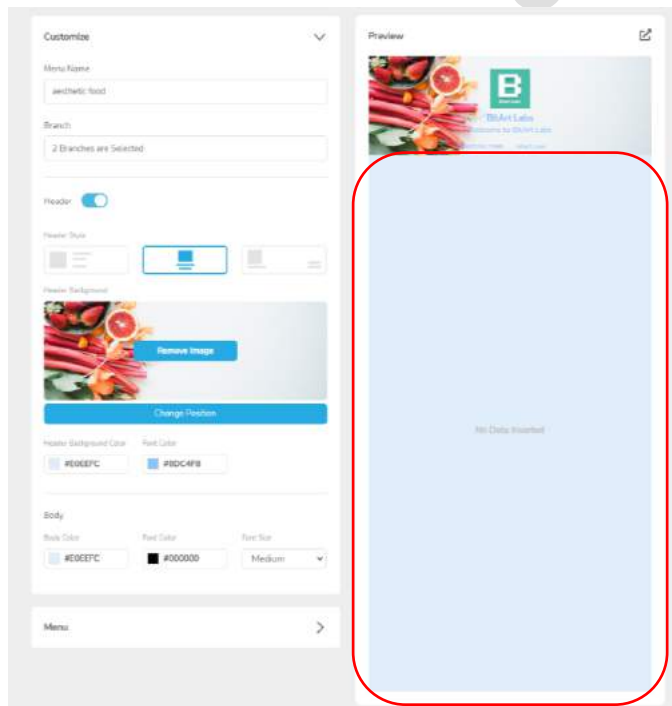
Customize

Menu Name

aesthetic food

Branch

2 Branches are Selected

Header

Header Style

Header Background

Remove Image

Change Position

Header Background Color

#E0EEFC

Font Color

#8DC4F8

Body

Body Color

#E0EEFC

Font Color

#000000

Font Size

Medium

Menu

Preview

B

BitArt Labs

Welcome to BitArt Labs

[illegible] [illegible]

No Data Inserted